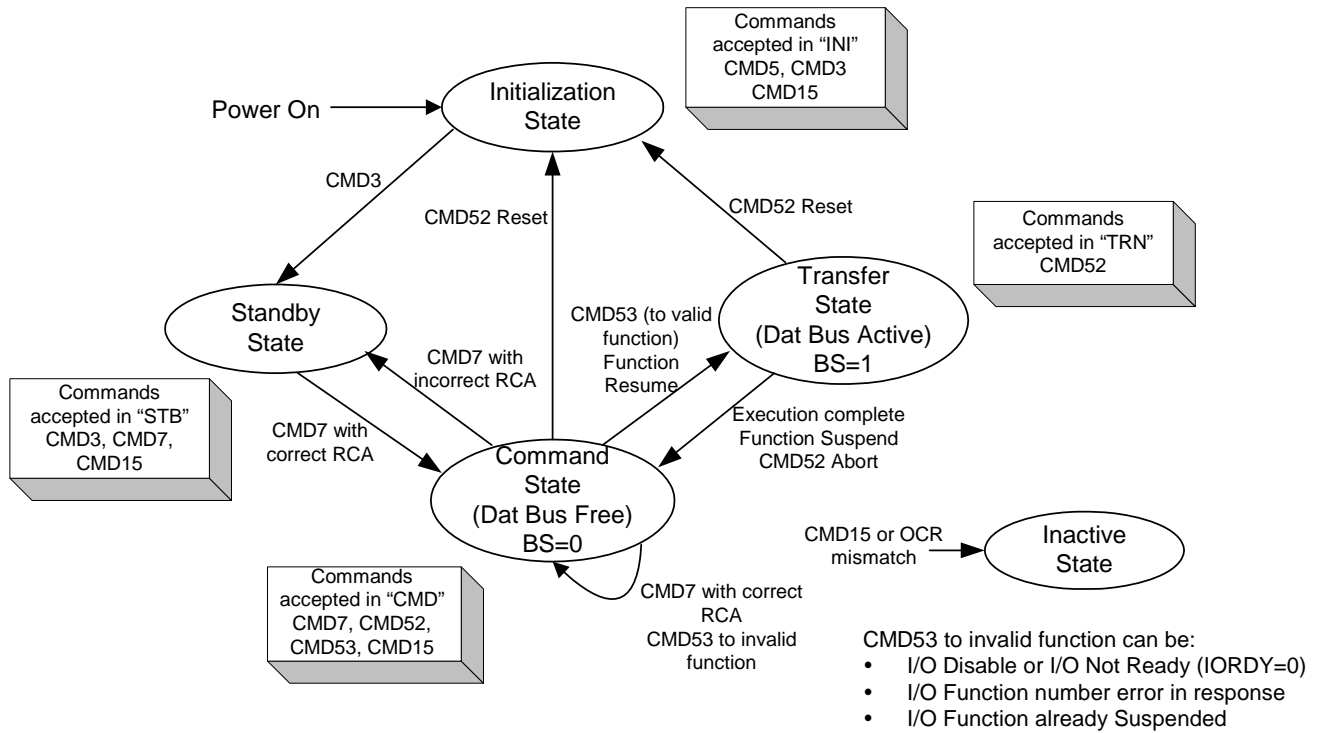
Commands accepted in “INI” CMD5, CMD3 CMD15

Power On

Initialization State

CMD3

CMD52 Reset

CMD52 Reset

Commands accepted in “TRN” CMD52

Transfer State (Dat Bus Active) BS=1

Standby State

CMD53 (to valid function) Function Resume

CMD7 with incorrect RCA

Commands accepted in “STB” CMD3, CMD7, CMD15

CMD7 with correct RCA

Execution complete Function Suspend CMD52 Abort

Command State (Dat Bus Free) BS=0

CMD15 or OCR mismatch

Inactive State

Commands accepted in “CMD” CMD7, CMD52, CMD53, CMD15

CMD7 with correct RCA CMD53 to invalid function

CMD53 to invalid function can be:
• I/O Disable or I/O Not Ready (IORDY=0)
• I/O Function number error in response
• I/O Function already Suspended